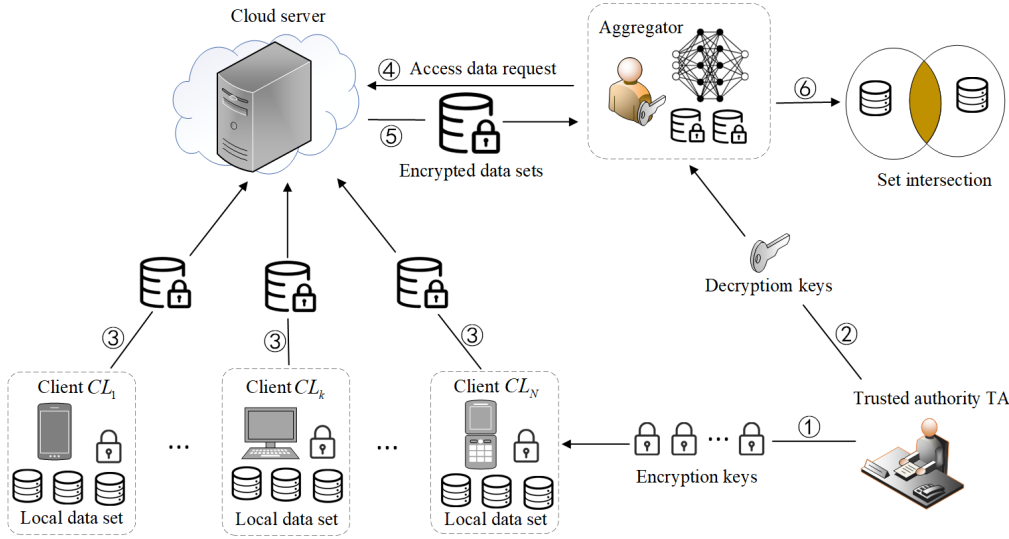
Cloud server

Aggregator

④ Access data request

⑤

Encrypted data sets

⑥

Set intersection

Decryptiom keys

③

③

③

②

Trusted authority TA

Client $CL_1$

…

Client $CL_k$

…

Client $CL_N$

①

…

Encryption keys

Local data set

Local data set

Local data set